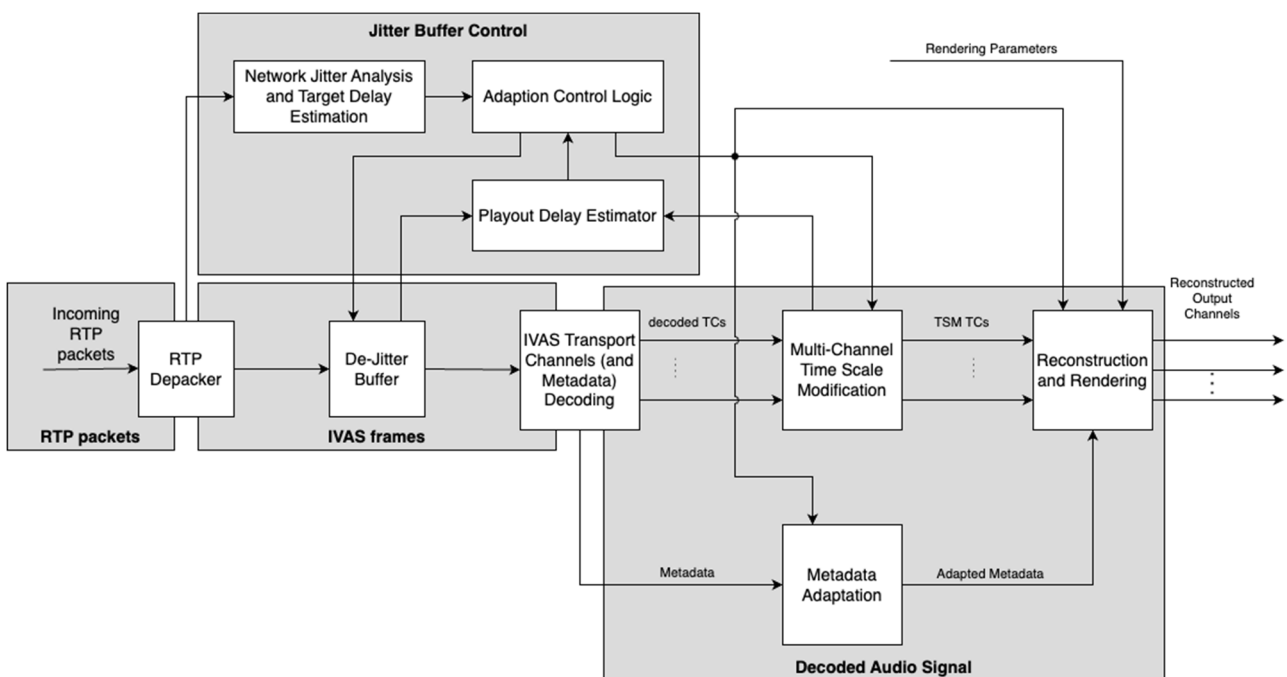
Jitter Buffer Control

Network Jitter Analysis and Target Delay Estimation

Adaption Control Logic

Playout Delay Estimator

Rendering Parameters

Incoming RTP packets

RTP Depacker

RTP packets

De-Jitter Buffer

IVAS frames

IVAS Transport Channels (and Metadata) Decoding

decoded TCs

Multi-Channel Time Scale Modification

TSM TCs

Reconstruction and Rendering

Reconstructed Output Channels

Metadata

Metadata Adaptation

Adapted Metadata

Decoded Audio Signal